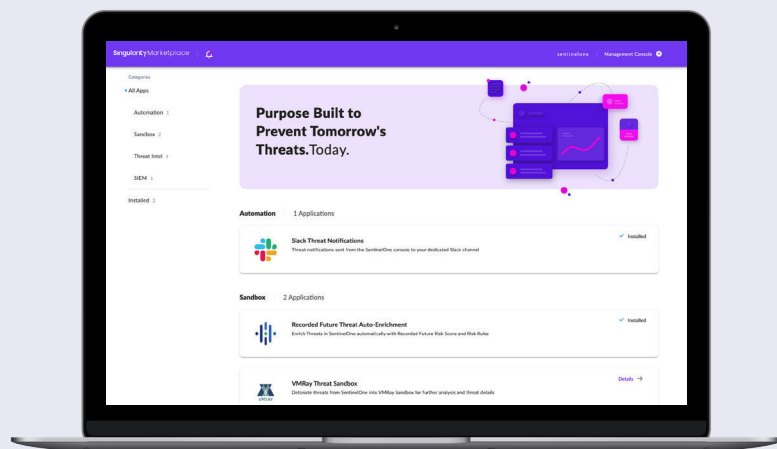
Singularity Marketplace

sentinelone | Management Console

Categories
• All Apps
Automation 1
Sandbox 2
Threat Intel 1
SIEM 1
Installed 2

Purpose Built to Prevent Tomorrow's Threats.Today.

Automation | 1 Applications

Slack Threat Notifications
Threat notifications sent from the SentinelOne console to your dedicated Slack channel
✓ Installed

Sandbox | 2 Applications

Recorded Future Threat Auto-Enrichment
Enrich Threats in SentinelOne automatically with Recorded Future Risk Score and Risk Rules
✓ Installed

VMRay Threat Sandbox
Detonate threats from SentinelOne into VMRay Sandbox for further analysis and threat details
Details →
VMRAY